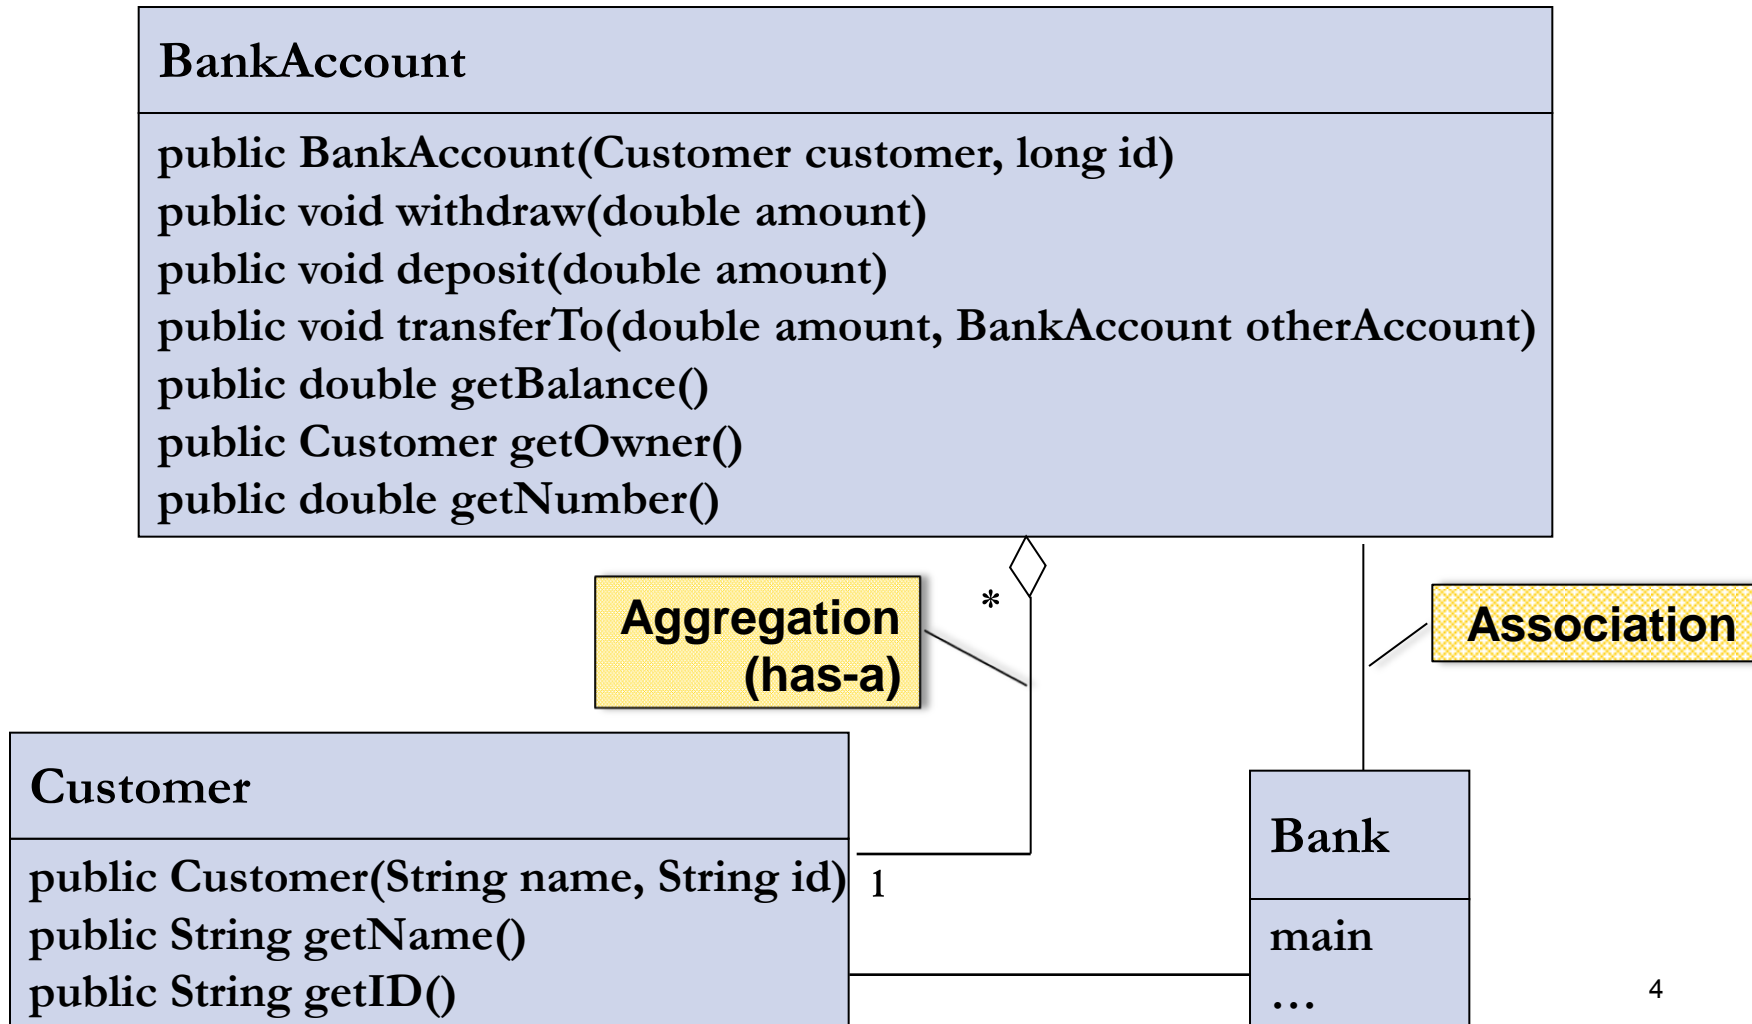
BankAccount

public BankAccount(Customer customer, long id)
public void withdraw(double amount)
public void deposit(double amount)
public void transferTo(double amount, BankAccount otherAccount)
public double getBalance()
public Customer getOwner()
public double getNumber()

Aggregation
(has-a)

*

Association

Customer

public Customer(String name, String id)
public String getName()
public String getID()

1

Bank

main
…

4